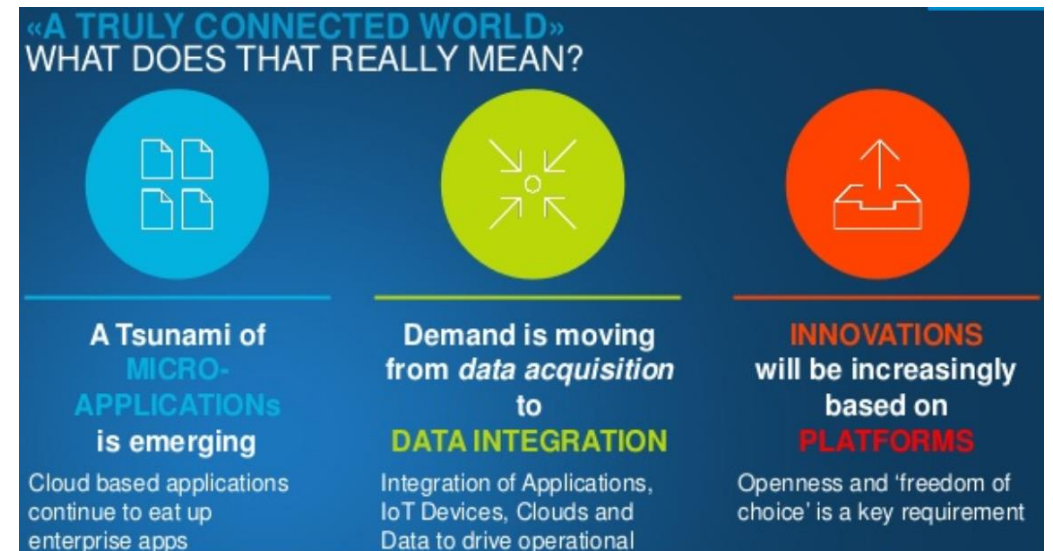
«A TRULY CONNECTED WORLD»
WHAT DOES THAT REALLY MEAN?

A Tsunami of MICRO-APPLICATIONs is emerging

Cloud based applications continue to eat up enterprise apps

Demand is moving from *data acquisition* to DATA INTEGRATION

Integration of Applications, IoT Devices, Clouds and Data to drive operational

INNOVATIONS will be increasingly based on PLATFORMS

Openness and 'freedom of choice' is a key requirement